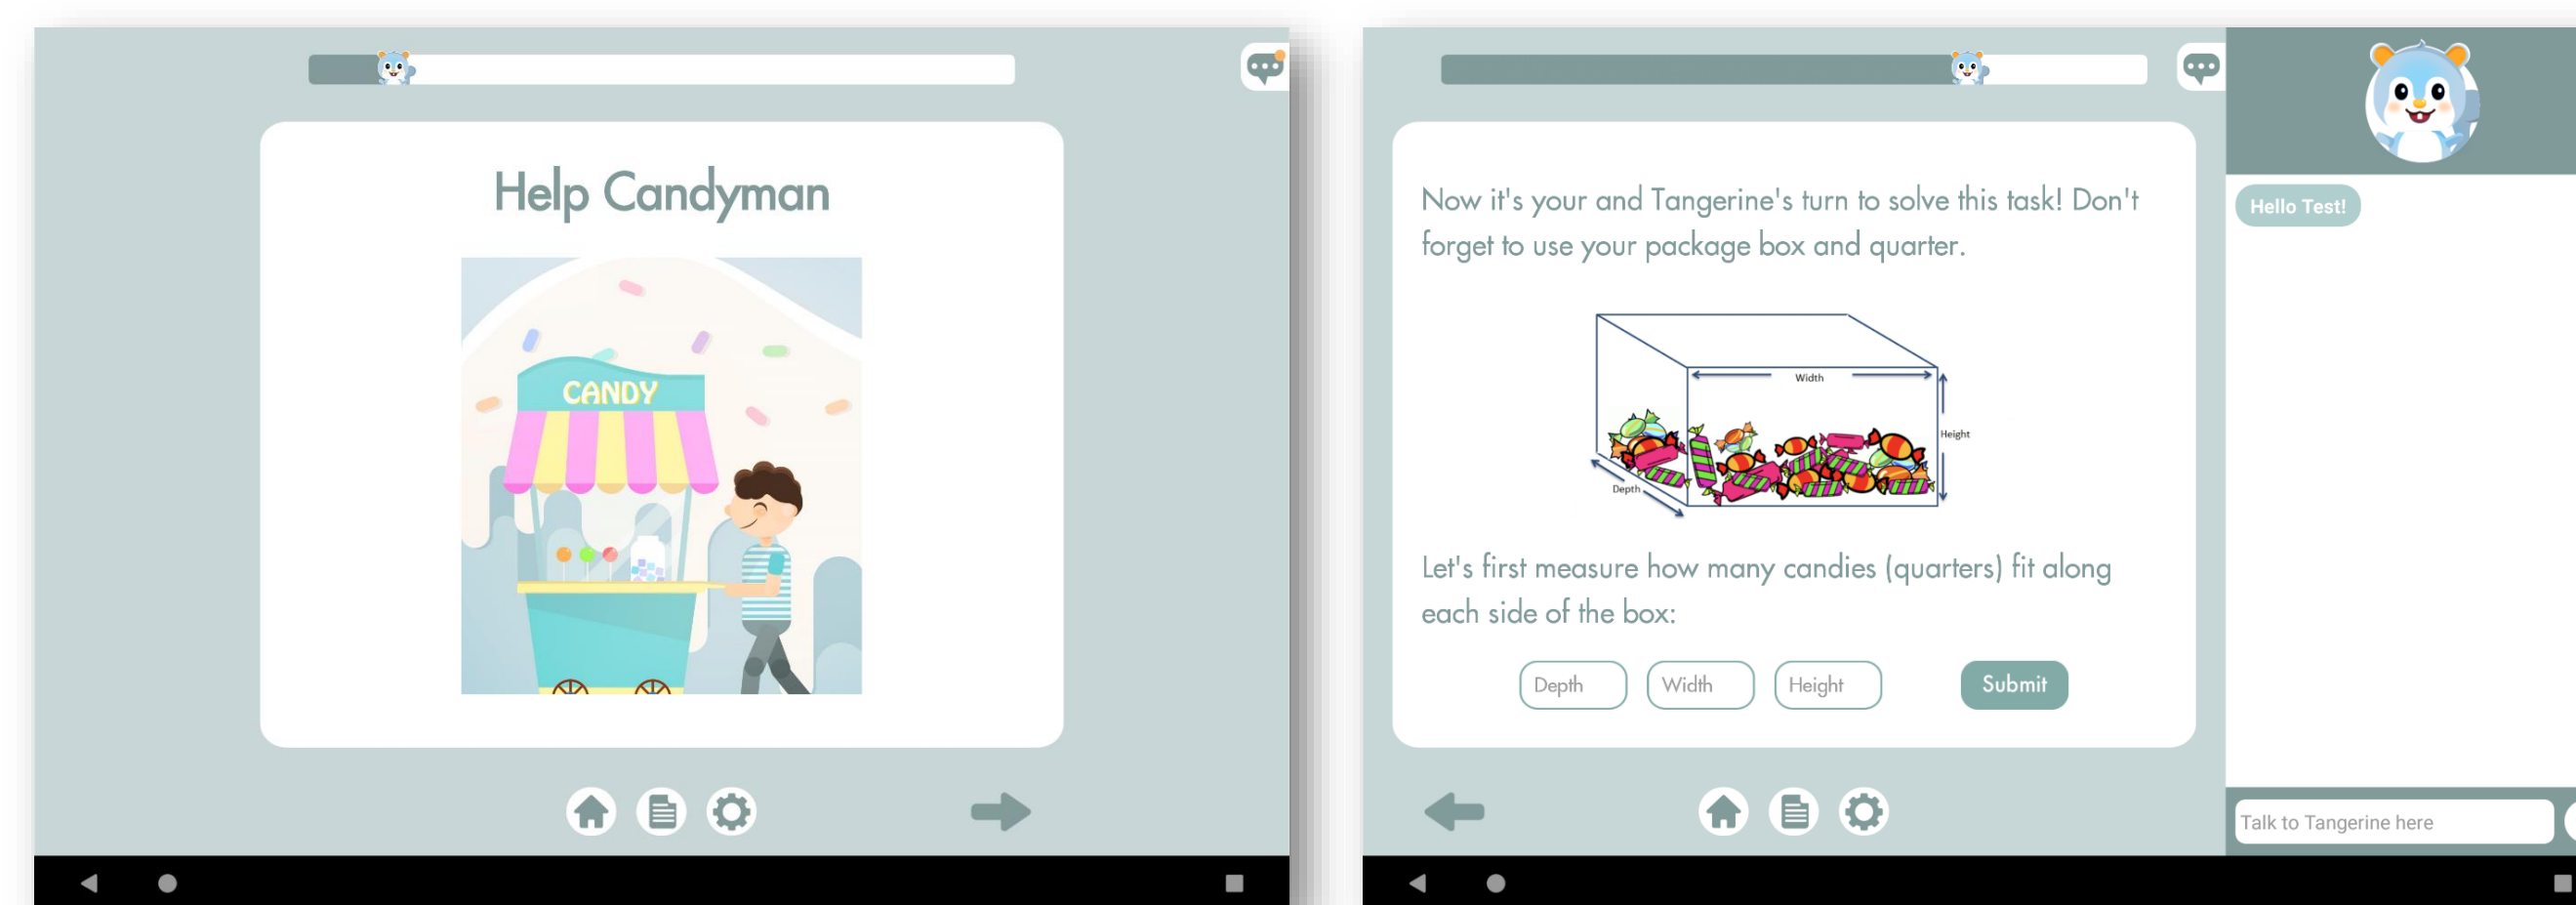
Help Candyman

CANDY

Now it's your and Tangerine's turn to solve this task! Don't forget to use your package box and quarter.

Width
Height
Depth

Let's first measure how many candies (quarters) fit along each side of the box:

Depth
Width
Height
Submit

Hello Test!

Talk to Tangerine here